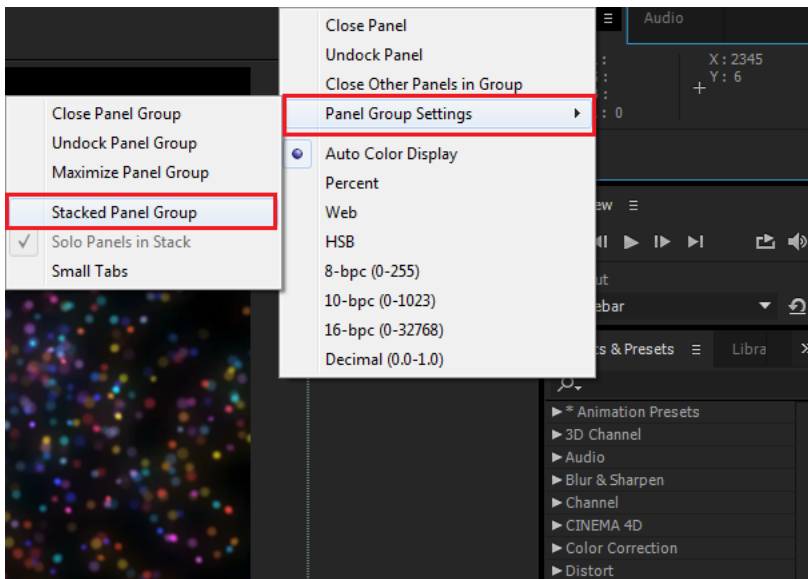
Audio

X : 2345
Y : 6

: 0

Close Panel Group
Undock Panel Group
Maximize Panel Group
Stacked Panel Group
Solo Panels in Stack
Small Tabs

Close Panel
Undock Panel
Close Other Panels in Group
Panel Group Settings
Auto Color Display
Percent
Web
HSB
8-bpc (0-255)
10-bpc (0-1023)
16-bpc (0-32768)
Decimal (0.0-1.0)

ew

ut
ebar

ts & Presets
Libra

► * Animation Presets
► 3D Channel
► Audio
► Blur & Sharpen
► Channel
► CINEMA 4D
► Color Correction
► Distort